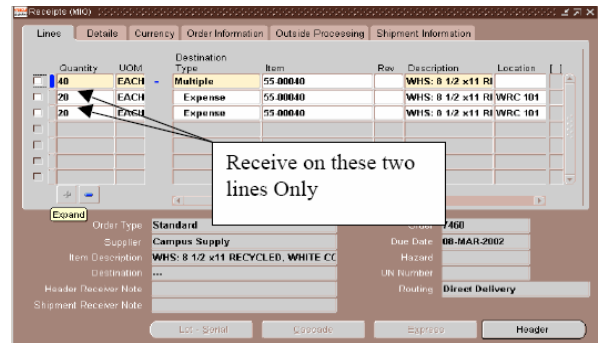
Receipts (MIO)

Lines | Details | Currency | Order Information | Outside Processing | Shipment Information

| | Quantity | UOM | | Destination Type | Item | Rev | Description | Location | [ ] |
|---|---|---|---|---|---|---|---|---|---|
| | 40 | EACH | - | Multiple | 55.00040 | | WHS: 8 1/2 x11 RI | | |
| | 20 | EACH | | Expense | 55.00040 | | WHS: 8 1/2 x11 RI | WRC 101 | |
| | 20 | EACH | | Expense | 55.00040 | | WHS: 8 1/2 x11 RI | WRC 101 | |

Receive on these two lines Only

+ −

Expand

Order Type Standard
Supplier Campus Supply
Item Description WHS: 8 1/2 x11 RECYCLED, WHITE CC
Destination ...
Header Receiver Note
Shipment Receiver Note

Order 7460
Due Date 08-MAR-2002
Hazard
UN Number
Routing Direct Delivery

Lot - Serial | Cascade | Express | Header